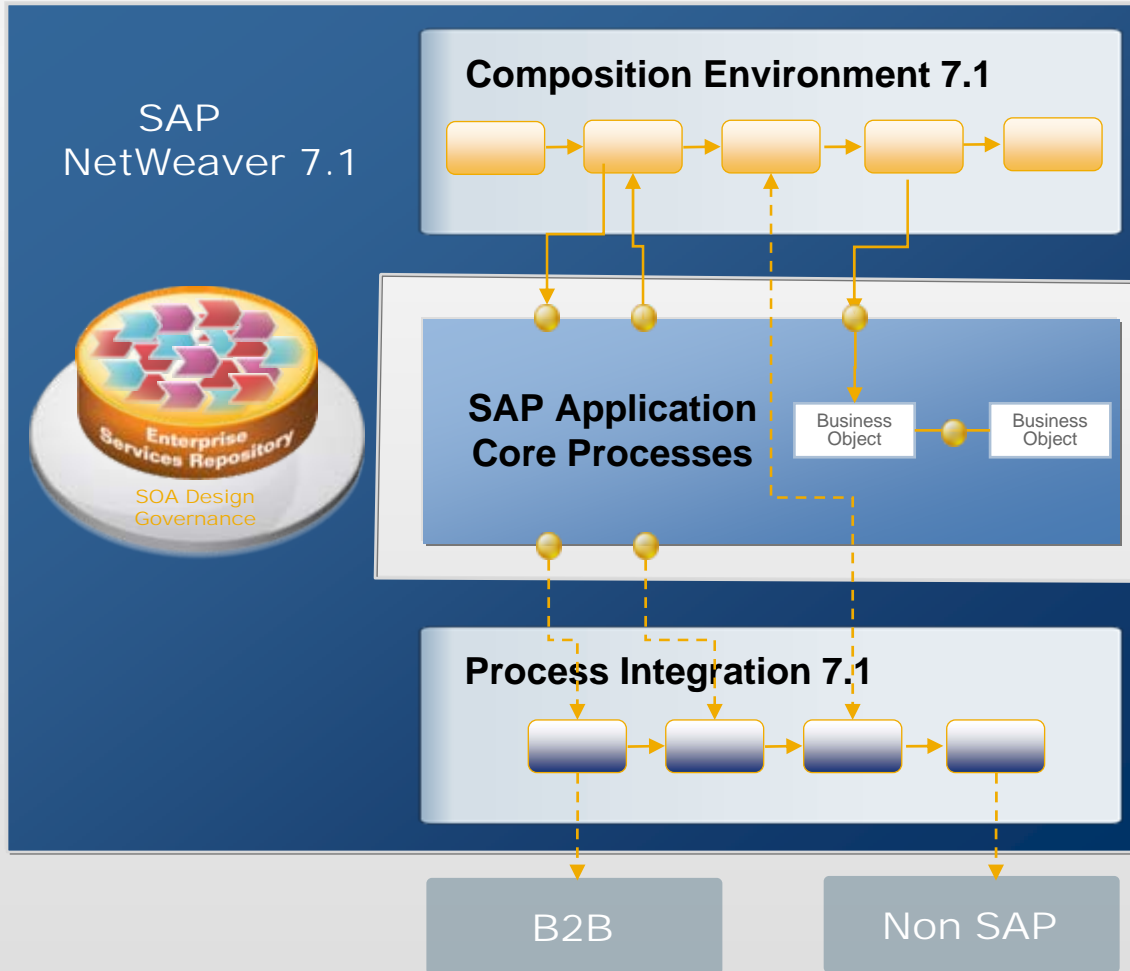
SAP NetWeaver 7.1

Composition Environment 7.1

Enterprise Services Repository

SOA Design Governance

SAP Application Core Processes

Business Object

Business Object

Process Integration 7.1

B2B

Non SAP